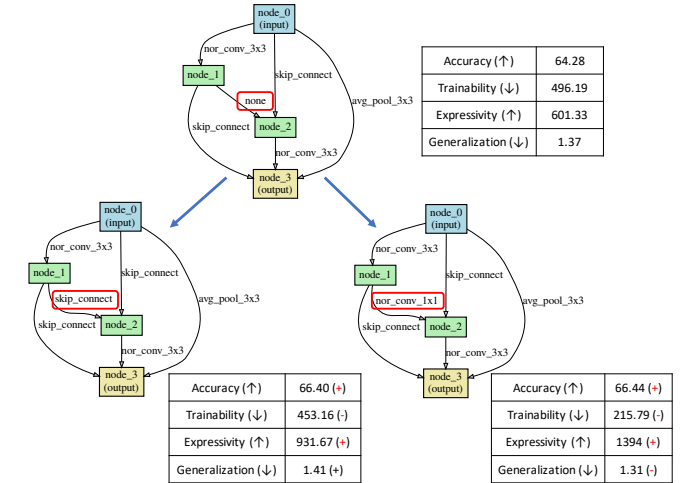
node_0
(input)

nor_conv_3x3

skip_connect

node_1

none

avg_pool_3x3

skip_connect

node_2

nor_conv_3x3

node_3
(output)

| Accuracy (↑) | 64.28 |
|---|---|
| Trainability (↓) | 496.19 |
| Expressivity (↑) | 601.33 |
| Generalization (↓) | 1.37 |

node_0
(input)

nor_conv_3x3

skip_connect

node_1

skip_connect

avg_pool_3x3

skip_connect

node_2

nor_conv_3x3

node_3
(output)

| Accuracy (↑) | 66.40 (+) |
|---|---|
| Trainability (↓) | 453.16 (-) |
| Expressivity (↑) | 931.67 (+) |
| Generalization (↓) | 1.41 (+) |

node_0
(input)

nor_conv_3x3

skip_connect

node_1

nor_conv_1x1

avg_pool_3x3

skip_connect

node_2

nor_conv_3x3

node_3
(output)

| Accuracy (↑) | 66.44 (+) |
|---|---|
| Trainability (↓) | 215.79 (-) |
| Expressivity (↑) | 1394 (+) |
| Generalization (↓) | 1.31 (-) |